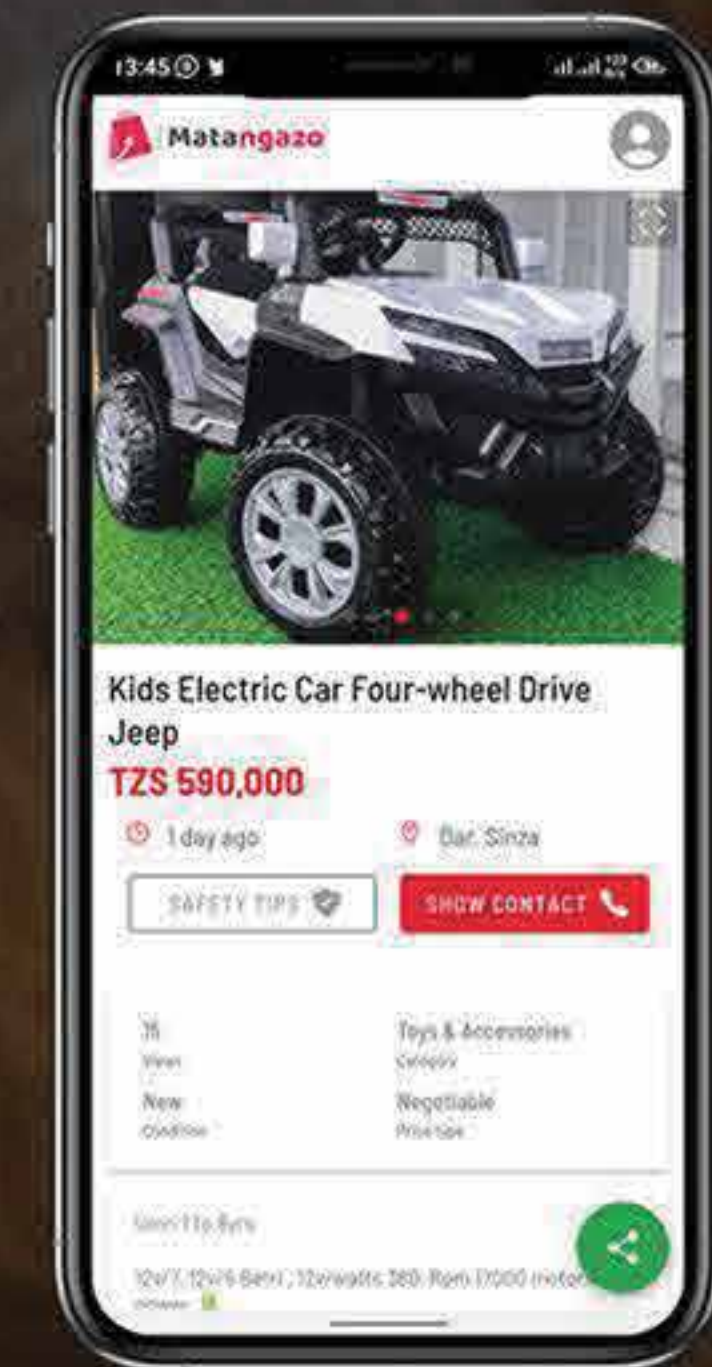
13:45

Matangazo

Kids Electric Car Four-wheel Drive Jeep

TZS 590,000

1 day ago

Dar, Sinza

SAFETY TIPS

SHOW CONTACT

35
Views

Toys & Accessories
Category

New
Condition

Negotiable
Price type

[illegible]

12v/7, 12v/6 Betri , 12v/watts 380 Rpm 17000 motor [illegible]